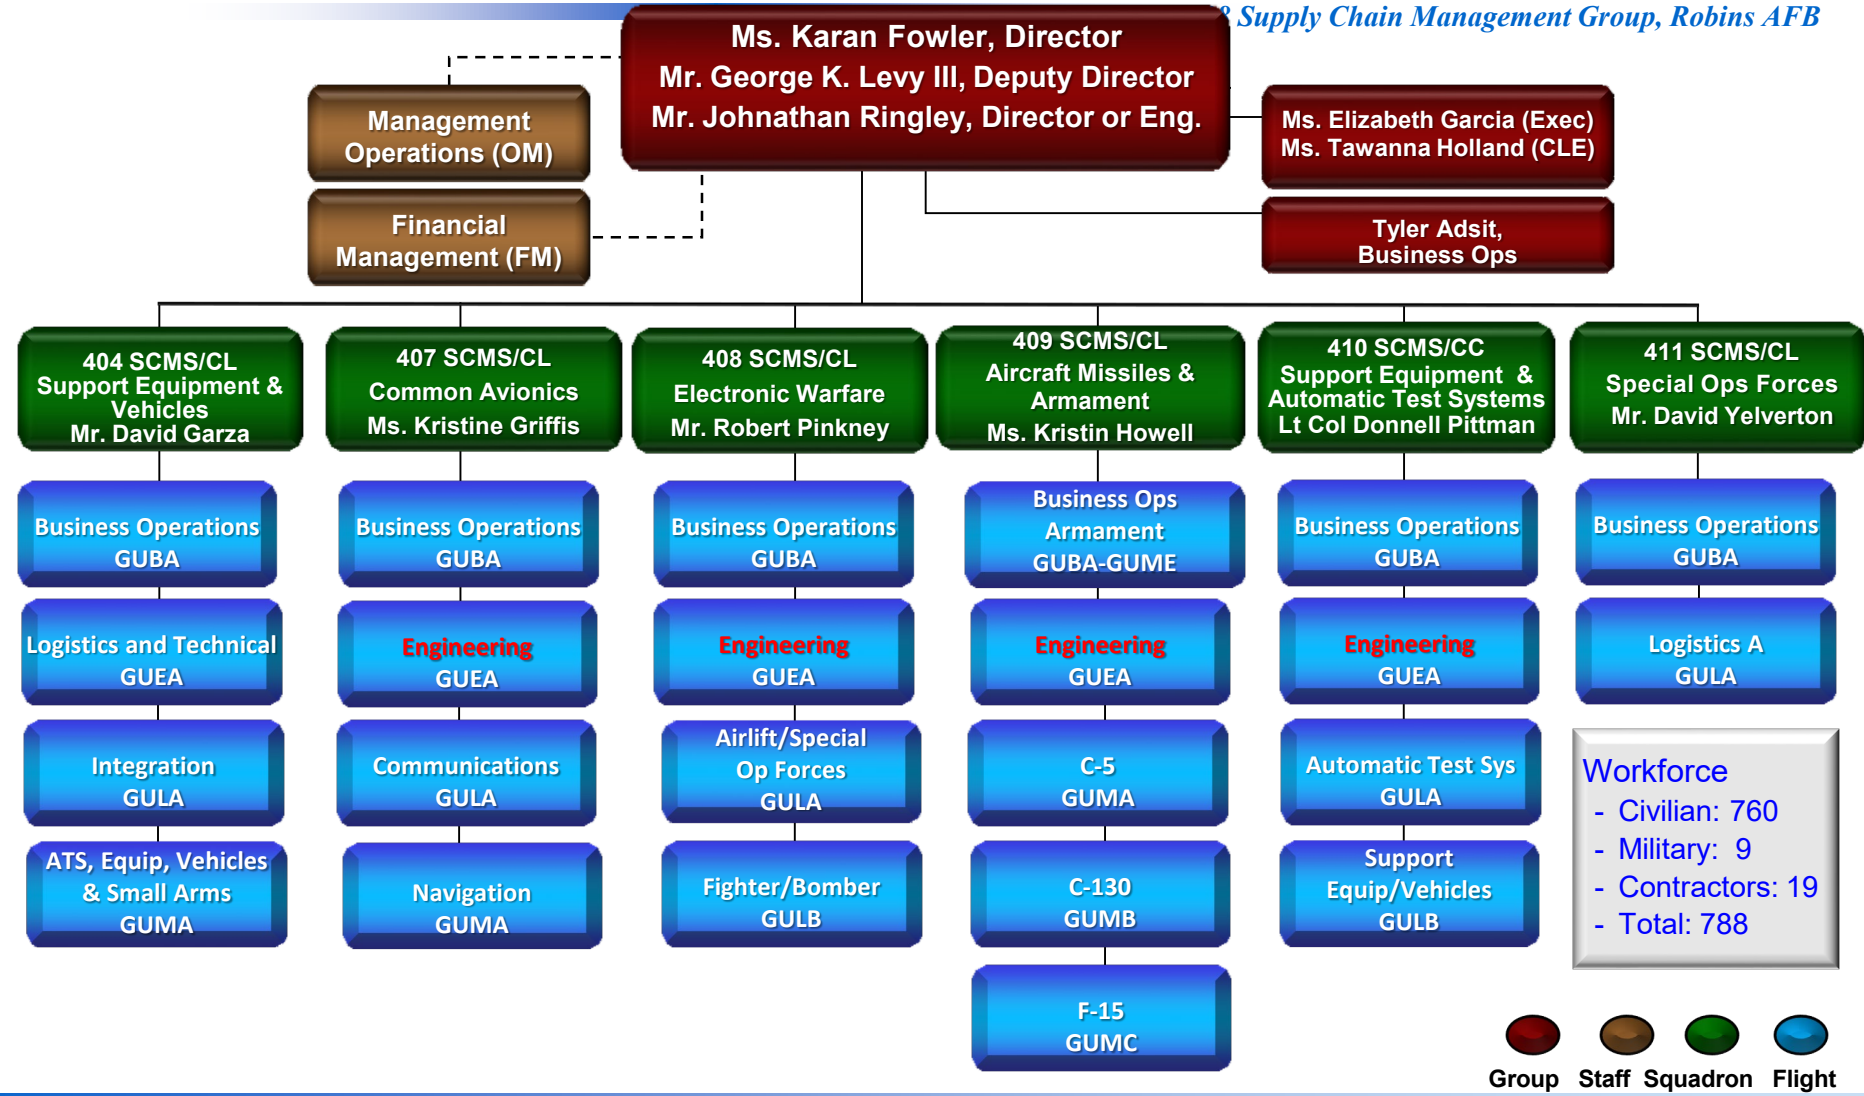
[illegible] Supply Chain Management Group, Robins AFB

Ms. Karan Fowler, Director
Mr. George K. Levy III, Deputy Director
Mr. Johnathan Ringley, Director or Eng.

Management Operations (OM)

Financial Management (FM)

Ms. Elizabeth Garcia (Exec)
Ms. Tawanna Holland (CLE)

Tyler Adsit, Business Ops

404 SCMS/CL
Support Equipment & Vehicles
Mr. David Garza

407 SCMS/CL
Common Avionics
Ms. Kristine Griffis

408 SCMS/CL
Electronic Warfare
Mr. Robert Pinkney

409 SCMS/CL
Aircraft Missiles & Armament
Ms. Kristin Howell

410 SCMS/CC
Support Equipment & Automatic Test Systems
Lt Col Donnell Pittman

411 SCMS/CL
Special Ops Forces
Mr. David Yelverton

Business Operations GUBA

Logistics and Technical GUEA

Integration GULA

ATS, Equip, Vehicles & Small Arms GUMA

Business Operations GUBA

Engineering GUEA

Communications GULA

Navigation GUMA

Business Operations GUBA

Engineering GUEA

Airlift/Special Op Forces GULA

Fighter/Bomber GULB

Business Ops Armament GUBA-GUME

Engineering GUEA

C-5 GUMA

C-130 GUMB

F-15 GUMC

Business Operations GUBA

Engineering GUEA

Automatic Test Sys GULA

Support Equip/Vehicles GULB

Business Operations GUBA

Logistics A GULA

Workforce
- Civilian: 760
- Military: 9
- Contractors: 19
- Total: 788

Group Staff Squadron Flight